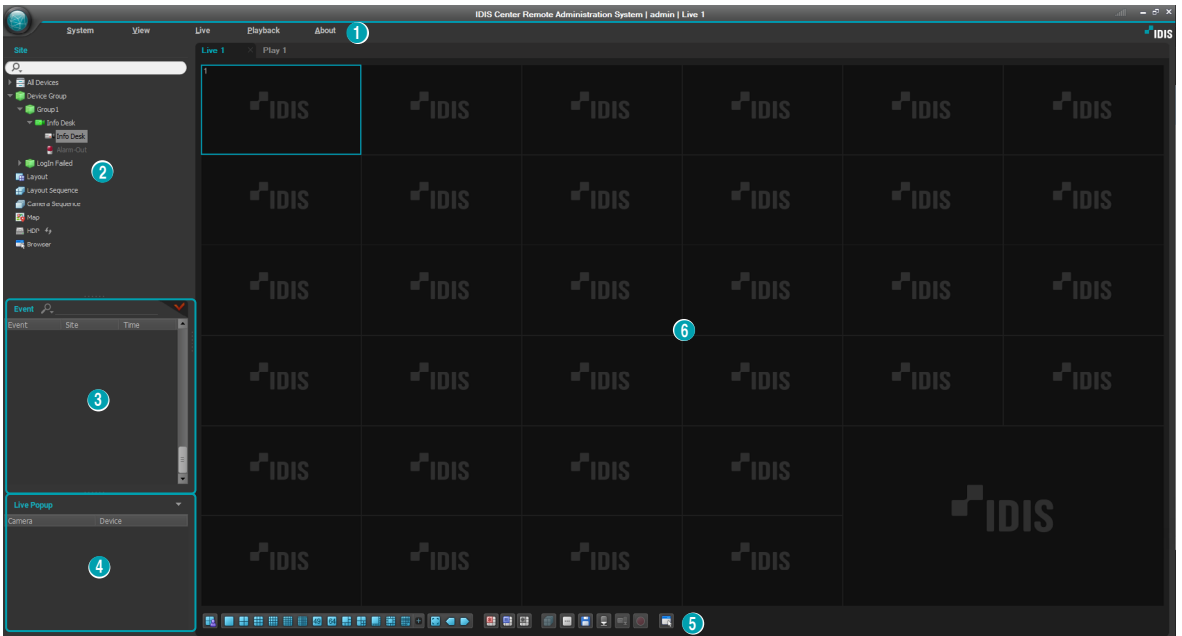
IDIS Center Remote Administration System | admin | Live 1

System View Live Playback About 1

IDIS

Site

All Devices
Device Group
Group1
Info Desk
Info Desk
Alarm-Out
LogIn Failed
Layout
Layout Sequence
Camera Sequence
Map
HDP
Browser

2

Live 1 Play 1

1

IDIS IDIS IDIS IDIS IDIS IDIS
IDIS IDIS IDIS IDIS IDIS IDIS
IDIS IDIS IDIS IDIS IDIS IDIS
IDIS IDIS IDIS IDIS IDIS IDIS
IDIS IDIS IDIS IDIS
IDIS IDIS IDIS IDIS
IDIS

6

Event

| Event | Site | Time |
|---|---|---|

3

Live Popup

| Camera | Device |
|---|---|

4

5